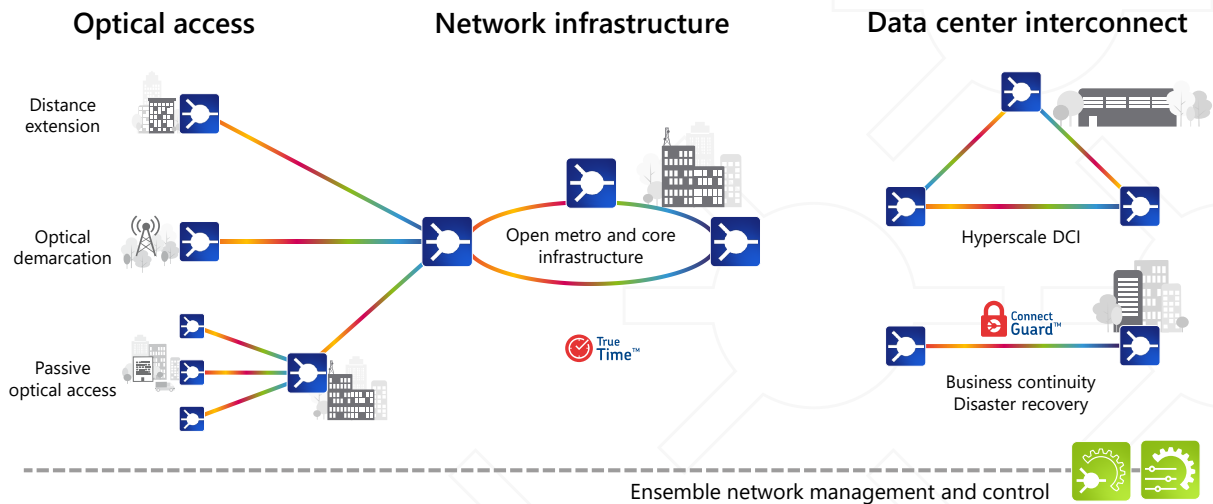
Optical access

Network infrastructure

Data center interconnect

Distance extension

Optical demarcation

Passive optical access

Open metro and core infrastructure

True Time™

Hyperscale DCI

Connect Guard™

Business continuity
Disaster recovery

Ensemble network management and control